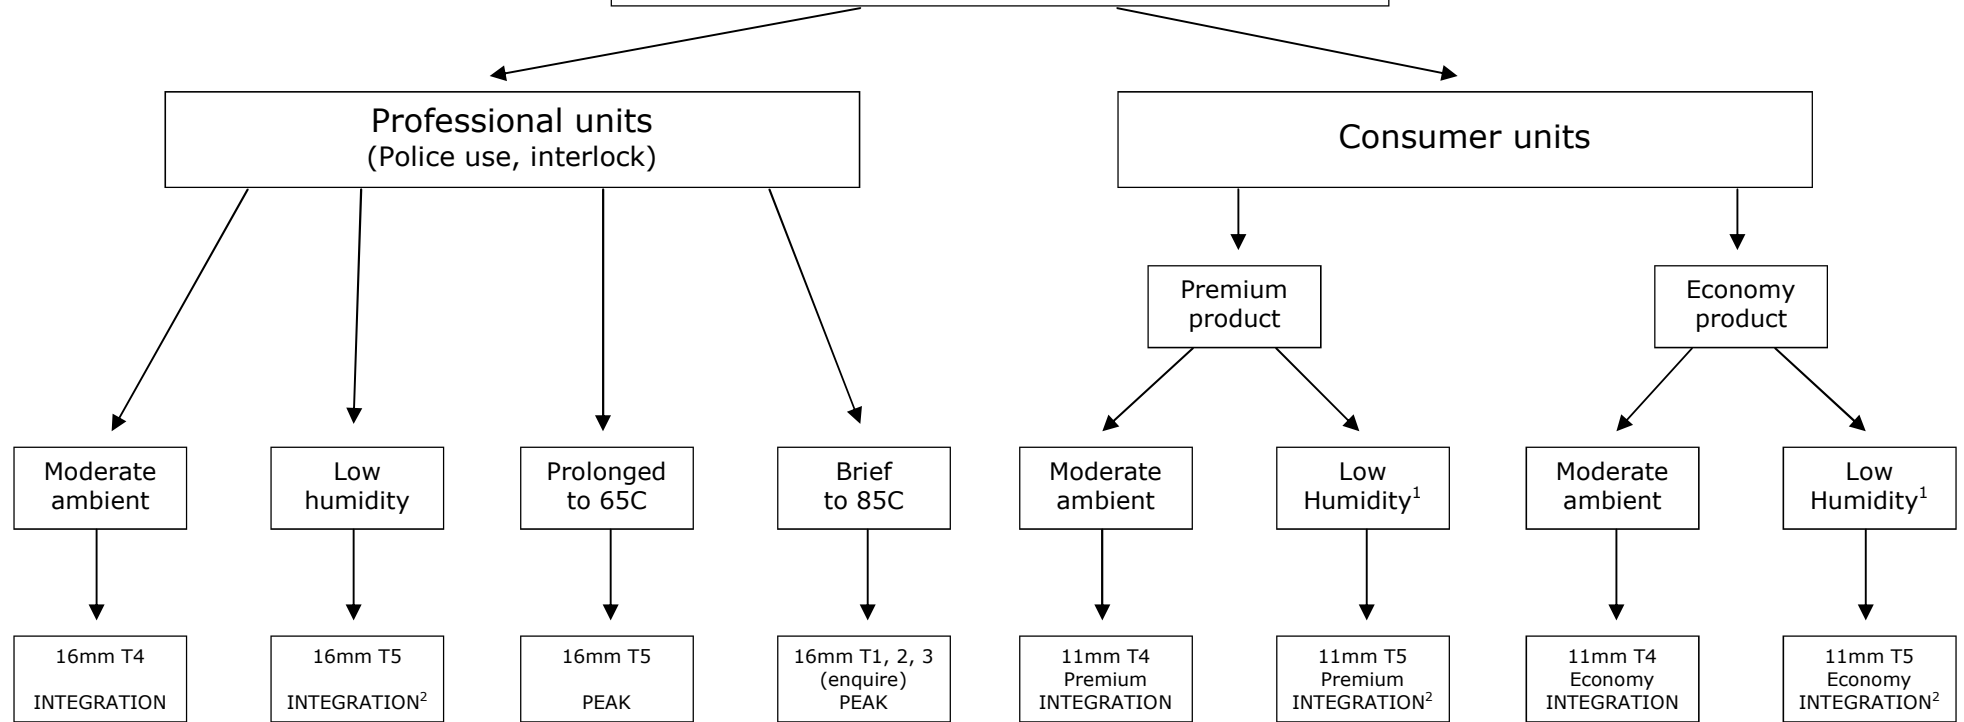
Professional units
(Police use, interlock)

Consumer units

Premium product

Economy product

Moderate ambient

Low humidity

Prolonged to 65C

Brief to 85C

Moderate ambient

Low Humidity$^1$

Moderate ambient

Low Humidity$^1$

16mm T4
INTEGRATION

16mm T5
INTEGRATION$^2$

16mm T5
PEAK

16mm T1, 2, 3
(enquire)
PEAK

11mm T4
Premium
INTEGRATION

11mm T5
Premium
INTEGRATION$^2$

11mm T4
Economy
INTEGRATION

11mm T5
Economy
INTEGRATION$^2$